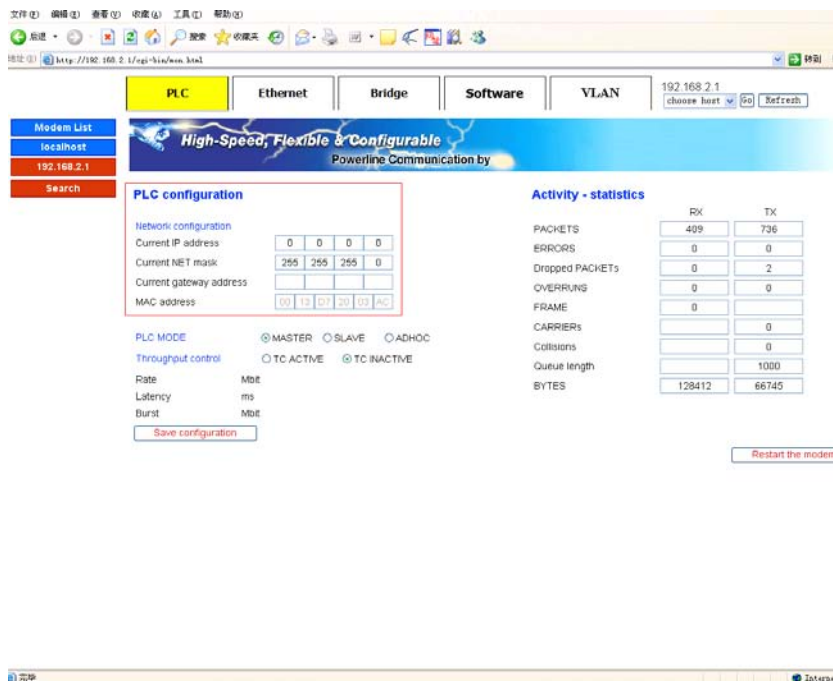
文件(F) 编辑(E) 查看(V) 收藏(A) 工具(T) 帮助(H)

后退 搜索 收藏夹

地址(D) http://192.168.2.1/cgi-bin/men.html 转到

PLC | Ethernet | Bridge | Software | VLAN

192.168.2.1
choose host Go Refresh

Modem List
localhost
192.168.2.1
Search

High-Speed, Flexible & Configurable
Powerline Communication by

PLC configuration

Network configuration

| | | | | |
|---|---|---|---|---|
| Current IP address | 0 | 0 | 0 | 0 |
| Current NET mask | 255 | 255 | 255 | 0 |
| Current gateway address | | | | |
| MAC address | 00 | 13 | D7 | 20 | 03 | AC |

PLC MODE ⊙MASTER ○SLAVE ○ADHOC
Throughput control ○TC ACTIVE ⊙TC INACTIVE
Rate Mbit
Latency ms
Burst Mbit
Save configuration

Activity - statistics

| | RX | TX |
|---|---|---|
| PACKETS | 409 | 736 |
| ERRORS | 0 | 0 |
| Dropped PACKETs | 0 | 2 |
| OVERRUNS | 0 | 0 |
| FRAME | 0 | |
| CARRIERs | | 0 |
| Collisions | | 0 |
| Queue length | | 1000 |
| BYTES | 128412 | 66745 |

Restart the modem

完毕

Interne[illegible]